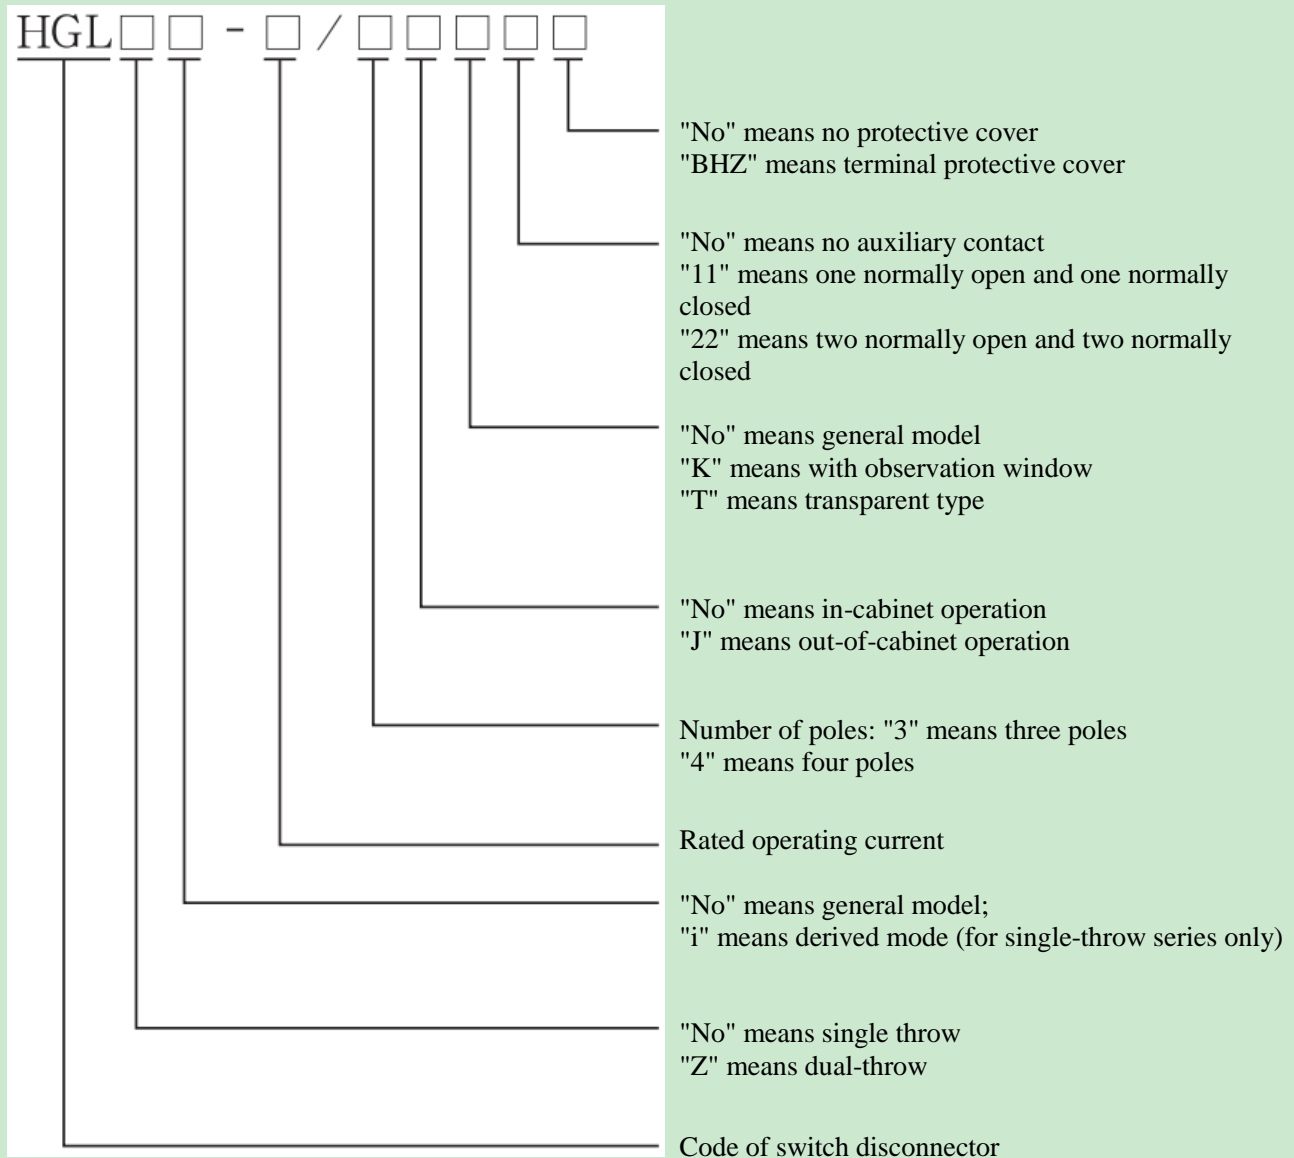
HGL□□ - □ / □□□□□

"No" means no protective cover
"BHZ" means terminal protective cover

"No" means no auxiliary contact
"11" means one normally open and one normally closed
"22" means two normally open and two normally closed

"No" means general model
"K" means with observation window
"T" means transparent type

"No" means in-cabinet operation
"J" means out-of-cabinet operation

Number of poles: "3" means three poles
"4" means four poles

Rated operating current

"No" means general model;
"i" means derived mode (for single-throw series only)

"No" means single throw
"Z" means dual-throw

Code of switch disconnector